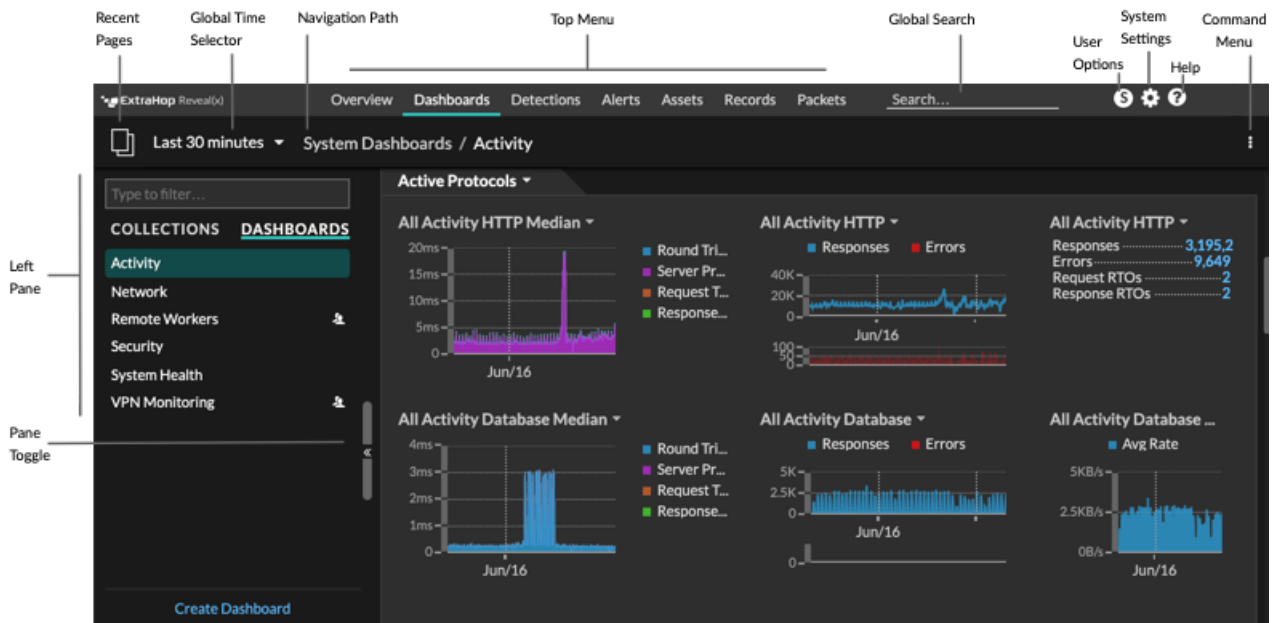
Recent Pages
Global Time Selector
Navigation Path
Top Menu
Global Search
User Options
System Settings
Help
Command Menu

ExtraHop Reveal(x)
Overview
Dashboards
Detections
Alerts
Assets
Records
Packets
Search...

Last 30 minutes
System Dashboards / Activity

Left Pane
Pane Toggle

Type to filter...
COLLECTIONS
DASHBOARDS
Activity
Network
Remote Workers
Security
System Health
VPN Monitoring
Create Dashboard

Active Protocols

All Activity HTTP Median
20ms
15ms
10ms
5ms
0
Jun/16
Round Tri...
Server Pr...
Request T...
Response...

All Activity HTTP
Responses
Errors
40K
20K
0
Jun/16
100
50
0

All Activity HTTP
Responses 3,195,2
Errors 9,649
Request RTOs 2
Response RTOs 2

All Activity Database Median
4ms
3ms
2ms
1ms
0
Jun/16
Round Tri...
Server Pr...
Request T...
Response...

All Activity Database
Responses
Errors
5K
2.5K
0
Jun/16
0

All Activity Database ...
Avg Rate
5KB/s
2.5KB/s
0B/s
Jun/16